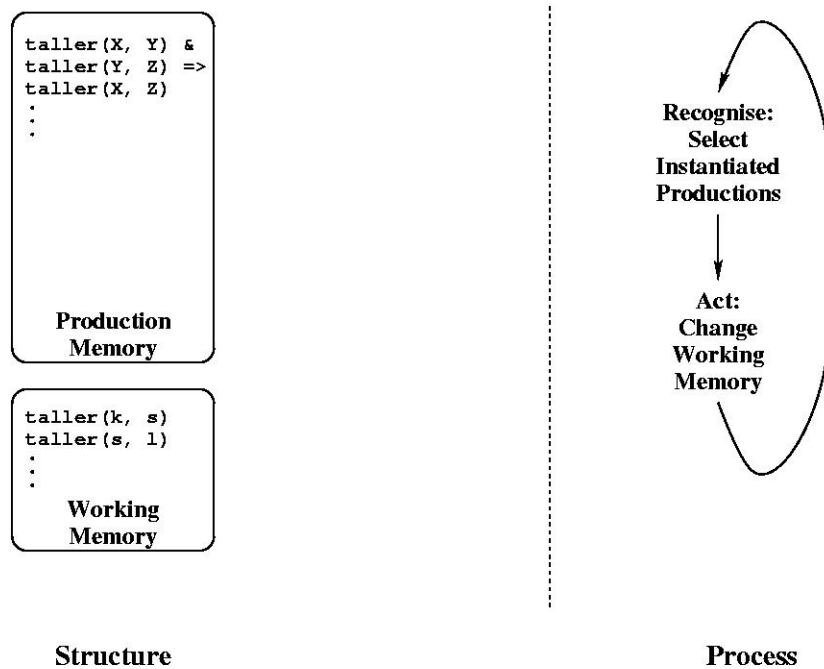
taller(X, Y) &
taller(Y, Z) =>
taller(X, Z)
.
.
.

Production Memory

taller(k, s)
taller(s, l)
.
.
.

Working Memory

Recognise: Select Instantiated Productions

Act: Change Working Memory

Structure

Process